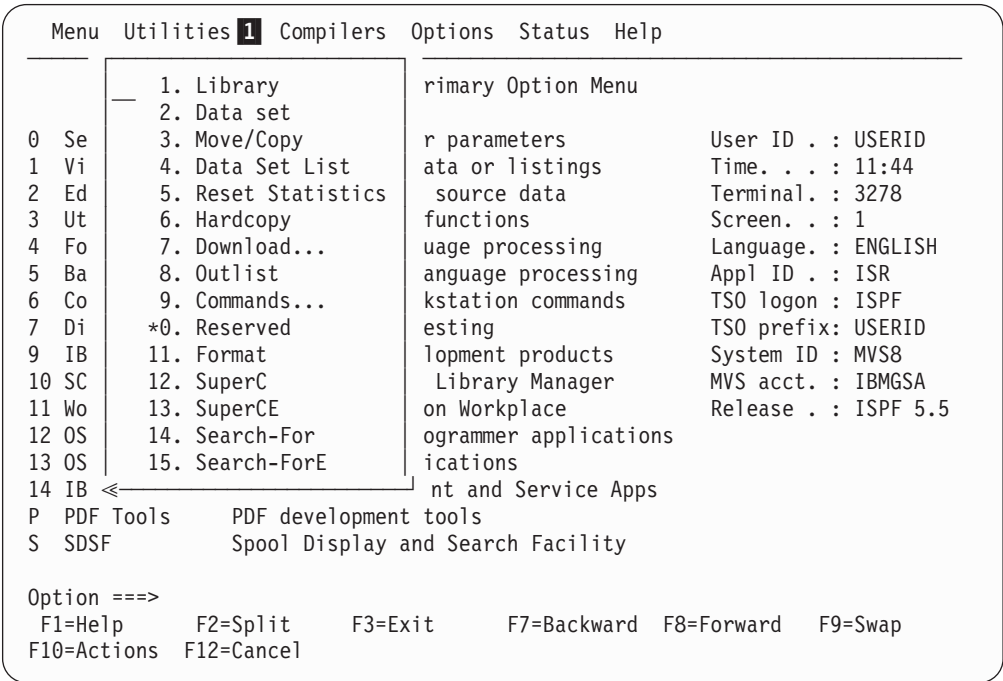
Menu Utilities 1 Compilers Options Status Help

__ 1. Library
2. Data set
3. Move/Copy
4. Data Set List
5. Reset Statistics
6. Hardcopy
7. Download...
8. Outlist
9. Commands...
*0. Reserved
11. Format
12. SuperC
13. SuperCE
14. Search-For
15. Search-ForE

rimary Option Menu

0 Se r parameters
1 Vi ata or listings
2 Ed source data
3 Ut functions
4 Fo uage processing
5 Ba anguage processing
6 Co kstation commands
7 Di esting
9 IB lopment products
10 SC Library Manager
11 Wo on Workplace
12 OS ogrammer applications
13 OS ications
14 IB nt and Service Apps
P PDF Tools PDF development tools
S SDSF Spool Display and Search Facility

User ID . : USERID
Time. . . : 11:44
Terminal. : 3278
Screen. . : 1
Language. : ENGLISH
Appl ID . : ISR
TSO logon : ISPF
TSO prefix: USERID
System ID : MVS8
MVS acct. : IBMGSA
Release . : ISPF 5.5

Option ===>
F1=Help F2=Split F3=Exit F7=Backward F8=Forward F9=Swap
F10=Actions F12=Cancel